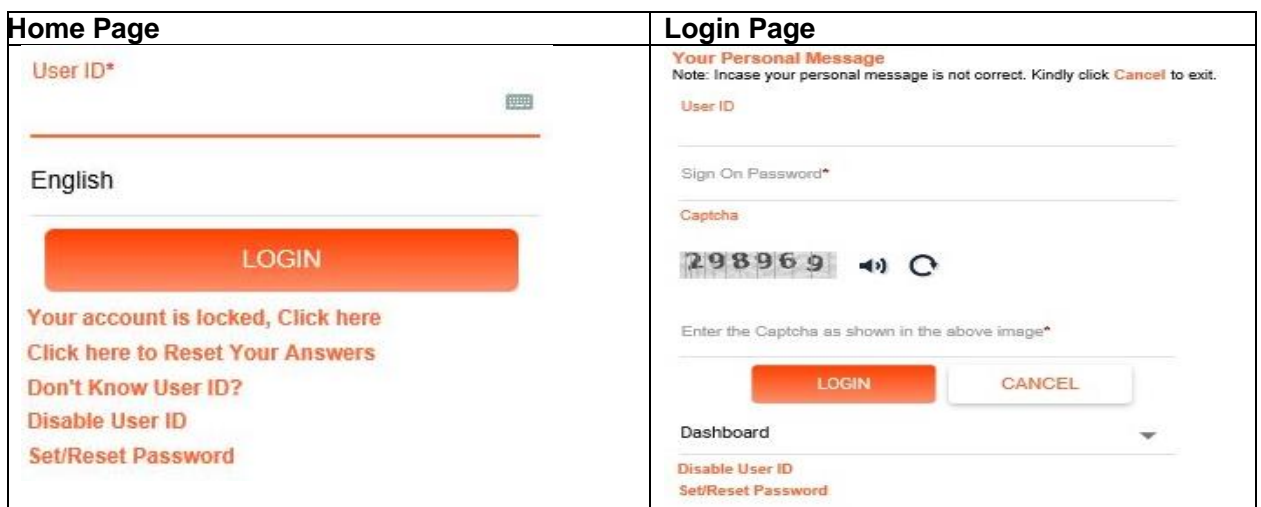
| Home Page | Login Page |
|---|---|
| User ID* <br> English <br> LOGIN <br> Your account is locked, Click here <br> Click here to Reset Your Answers <br> Don't Know User ID? <br> Disable User ID <br> Set/Reset Password | Your Personal Message <br> Note: Incase your personal message is not correct. Kindly click Cancel to exit. <br> User ID <br> Sign On Password* <br> Captcha <br> 298969 <br> Enter the Captcha as shown in the above image* <br> LOGIN CANCEL <br> Dashboard <br> Disable User ID <br> Set/Reset Password |